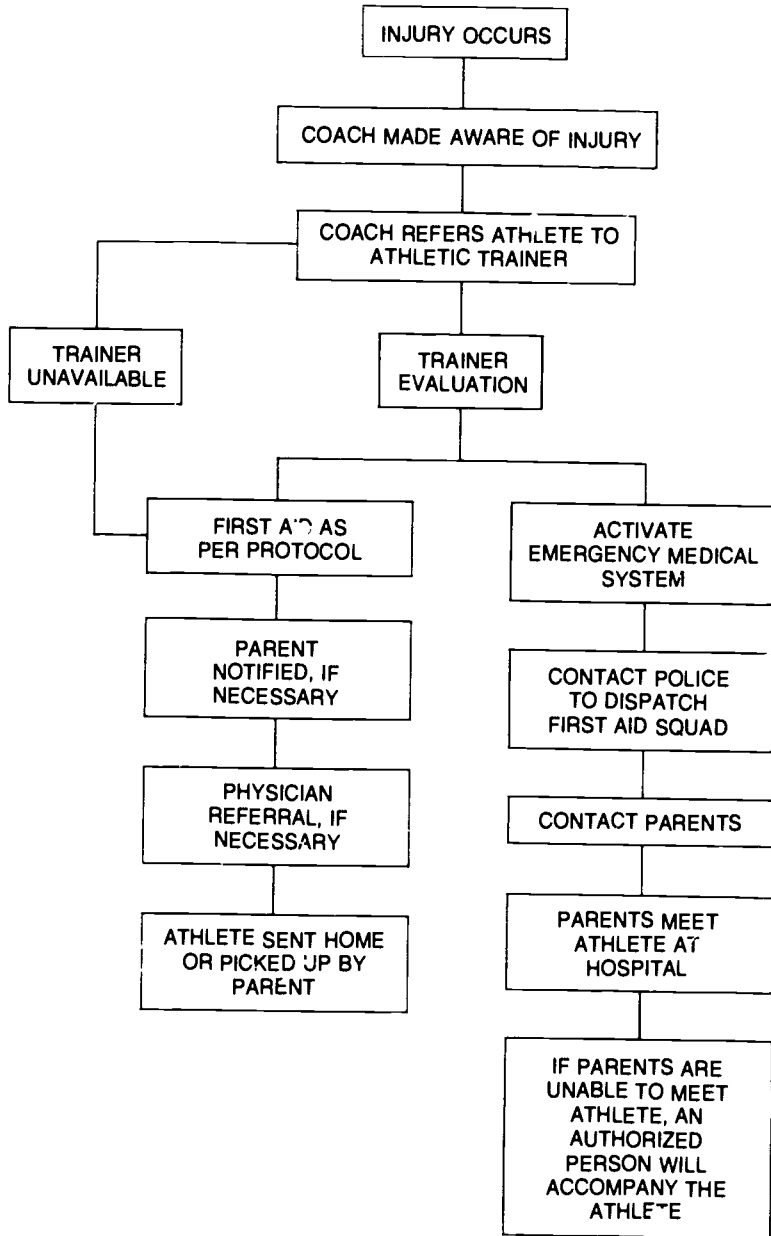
INJURY OCCURS

COACH MADE AWARE OF INJURY

COACH REFERS ATHLETE TO ATHLETIC TRAINER

TRAINER UNAVAILABLE

TRAINER EVALUATION

FIRST AID AS PER PROTOCOL

ACTIVATE EMERGENCY MEDICAL SYSTEM

PARENT NOTIFIED, IF NECESSARY

CONTACT POLICE TO DISPATCH FIRST AID SQUAD

PHYSICIAN REFERRAL, IF NECESSARY

CONTACT PARENTS

ATHLETE SENT HOME OR PICKED UP BY PARENT

PARENTS MEET ATHLETE AT HOSPITAL

IF PARENTS ARE UNABLE TO MEET ATHLETE, AN AUTHORIZED PERSON WILL ACCOMPANY THE ATHLETE